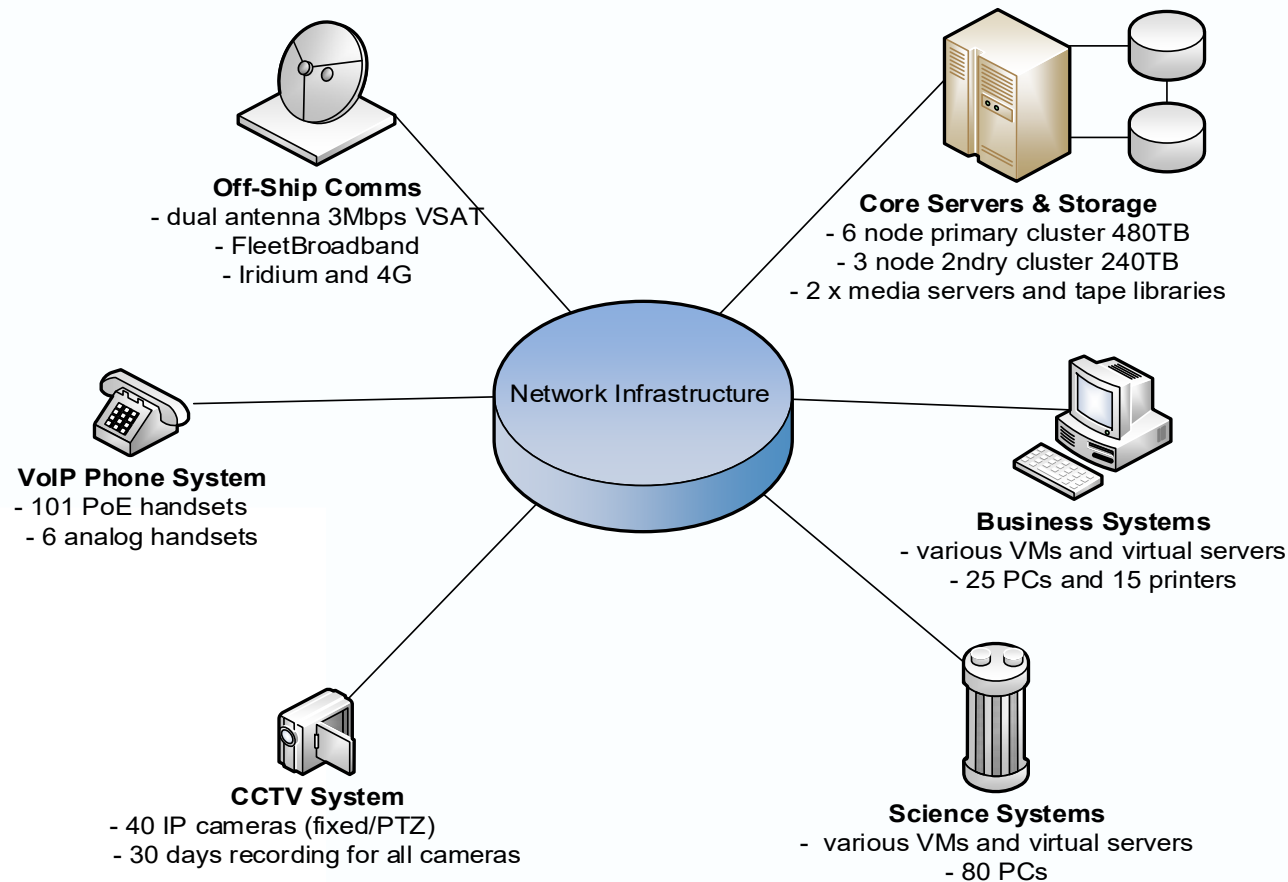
Off-Ship Comms
- dual antenna 3Mbps VSAT
- FleetBroadband
- Iridium and 4G

Core Servers & Storage
- 6 node primary cluster 480TB
- 3 node 2ndry cluster 240TB
- 2 x media servers and tape libraries

Network Infrastructure

VoIP Phone System
- 101 PoE handsets
- 6 analog handsets

Business Systems
- various VMs and virtual servers
- 25 PCs and 15 printers

CCTV System
- 40 IP cameras (fixed/PTZ)
- 30 days recording for all cameras

Science Systems
- various VMs and virtual servers
- 80 PCs